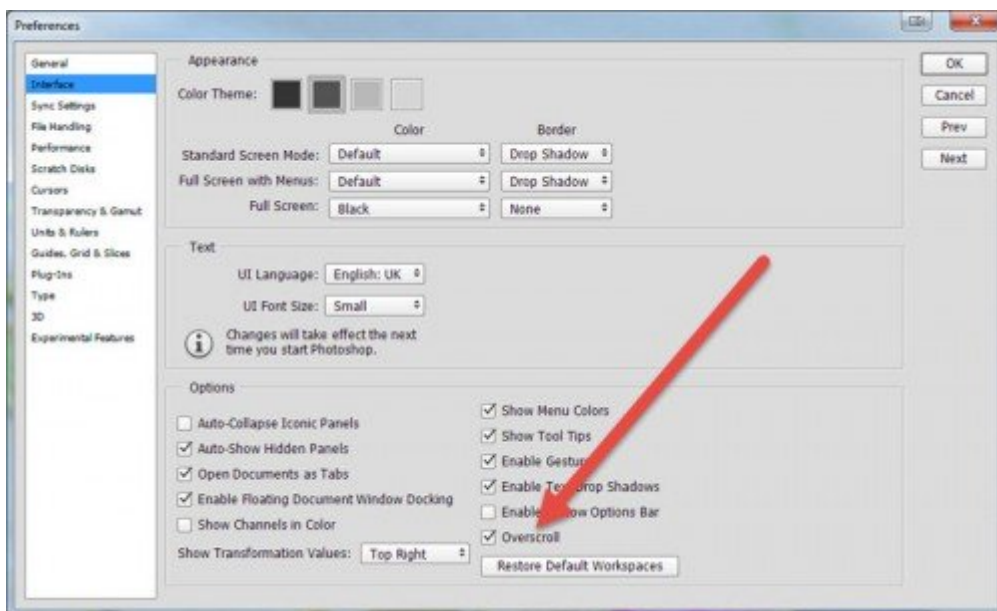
Preferences

General
Interface
Sync Settings
File Handling
Performance
Scratch Disks
Cursors
Transparency & Gamut
Units & Rulers
Guides, Grid & Slices
Plug-Ins
Type
3D
Experimental Features

Appearance

Color Theme:

Color

Border

Standard Screen Mode: Default

Drop Shadow

Full Screen with Menus: Default

Drop Shadow

Full Screen: Black

None

Text

UI Language: English: UK

UI Font Size: Small

Changes will take effect the next time you start Photoshop.

Options

Auto-Collapse Iconic Panels

Auto-Show Hidden Panels

Open Documents as Tabs

Enable Floating Document Window Docking

Show Channels in Color

Show Transformation Values: Top Right

Show Menu Colors

Show Tool Tips

Enable Gestu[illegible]

Enable Te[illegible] Drop Shadows

Enable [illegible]ow Options Bar

Overscroll

Restore Default Workspaces

OK

Cancel

Prev

Next